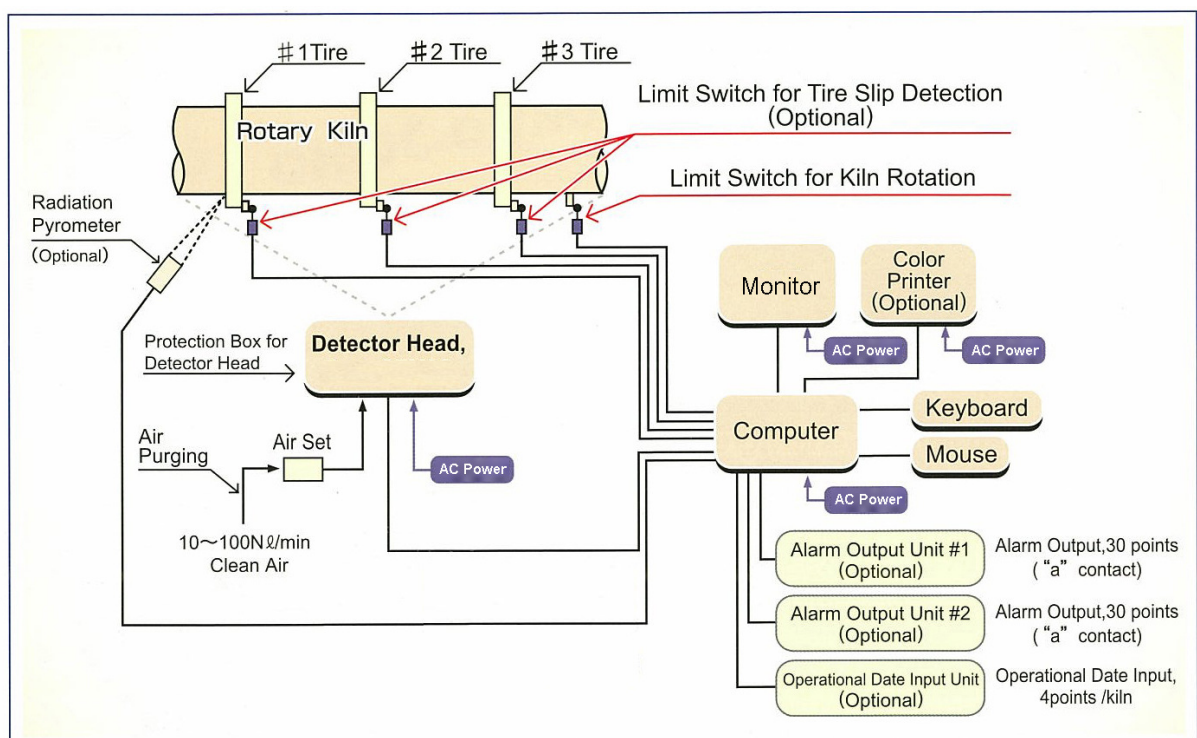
＃1Tire
＃2 Tire
＃3 Tire
Rotary Kiln
Limit Switch for Tire Slip Detection (Optional)
Limit Switch for Kiln Rotation
Radiation Pyrometer (Optional)
Monitor
Color Printer (Optional)
AC Power
AC Power
Protection Box for Detector Head
Detector Head,
Keyboard
Computer
Air Purging
Air Set
Mouse
AC Power
AC Power
10～100Nℓ/min Clean Air
Alarm Output Unit #1 (Optional)
Alarm Output,30 points (“a” contact)
Alarm Output Unit #2 (Optional)
Alarm Output,30 points (“a” contact)
Operational Date Input Unit (Optional)
Operational Date Input, 4points /kiln